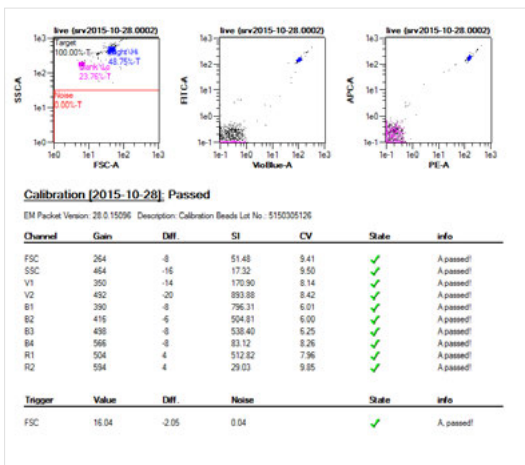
live (srv2015-10-28.0002)

1e3
1e2
1e1
1e0
1e-1

SSC-A

Target
100.00%-T
Bright-Hi
48.75%-T
Blank-Lo
23.76%-T
Noise
0.00%-T

1e0 1e1 1e2 1e3
FSC-A

live (srv2015-10-28.0002)

1e3
1e2
1e1
1e0
1e-1

FITC-A

1e-1 1e0 1e1 1e2 1e3
VioBlue-A

live (srv2015-10-28.0002)

1e3
1e2
1e1
1e0
1e-1

APC-A

1e-1 1e0 1e1 1e2 1e3
PE-A

Calibration [2015-10-28]: Passed

EM Packet Version: 28.0.15096 Description: Calibration Beads Lot No.: 5150305126

| Channel | Gain | Diff. | SI | CV | State | info |
|---|---|---|---|---|---|---|
| FSC | 264 | -8 | 51.48 | 9.41 | ✓ | A passed! |
| SSC | 464 | -16 | 17.32 | 9.50 | ✓ | A passed! |
| V1 | 350 | -14 | 170.90 | 8.14 | ✓ | A passed! |
| V2 | 492 | -20 | 893.88 | 8.42 | ✓ | A passed! |
| B1 | 390 | -8 | 796.31 | 6.01 | ✓ | A passed! |
| B2 | 416 | -6 | 504.81 | 6.00 | ✓ | A passed! |
| B3 | 498 | -8 | 538.40 | 6.25 | ✓ | A passed! |
| B4 | 566 | -8 | 83.12 | 8.26 | ✓ | A passed! |
| R1 | 504 | 4 | 512.82 | 7.96 | ✓ | A passed! |
| R2 | 594 | 4 | 29.03 | 9.85 | ✓ | A passed! |

| Trigger | Value | Diff. | Noise | State | info |
|---|---|---|---|---|---|
| FSC | 16.04 | -2.05 | 0.04 | ✓ | A, passed! |